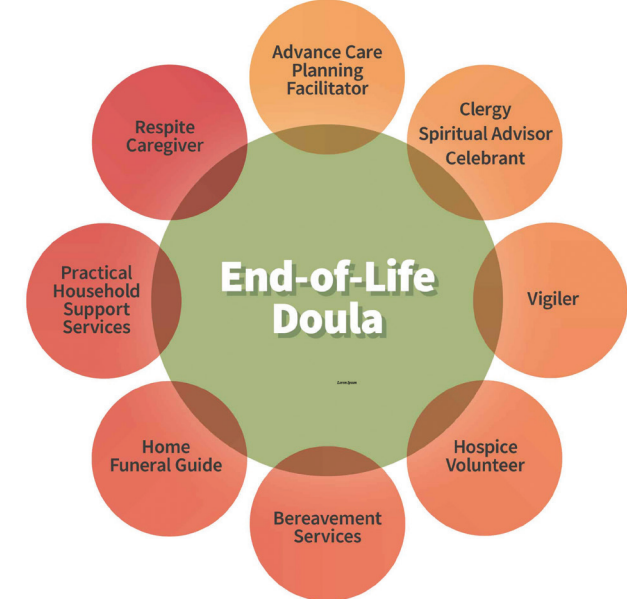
Advance Care Planning Facilitator

Clergy Spiritual Advisor Celebrant

Vigiler

Hospice Volunteer

Bereavement Services

Home Funeral Guide

Practical Household Support Services

Respite Caregiver

End-of-Life Doula

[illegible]